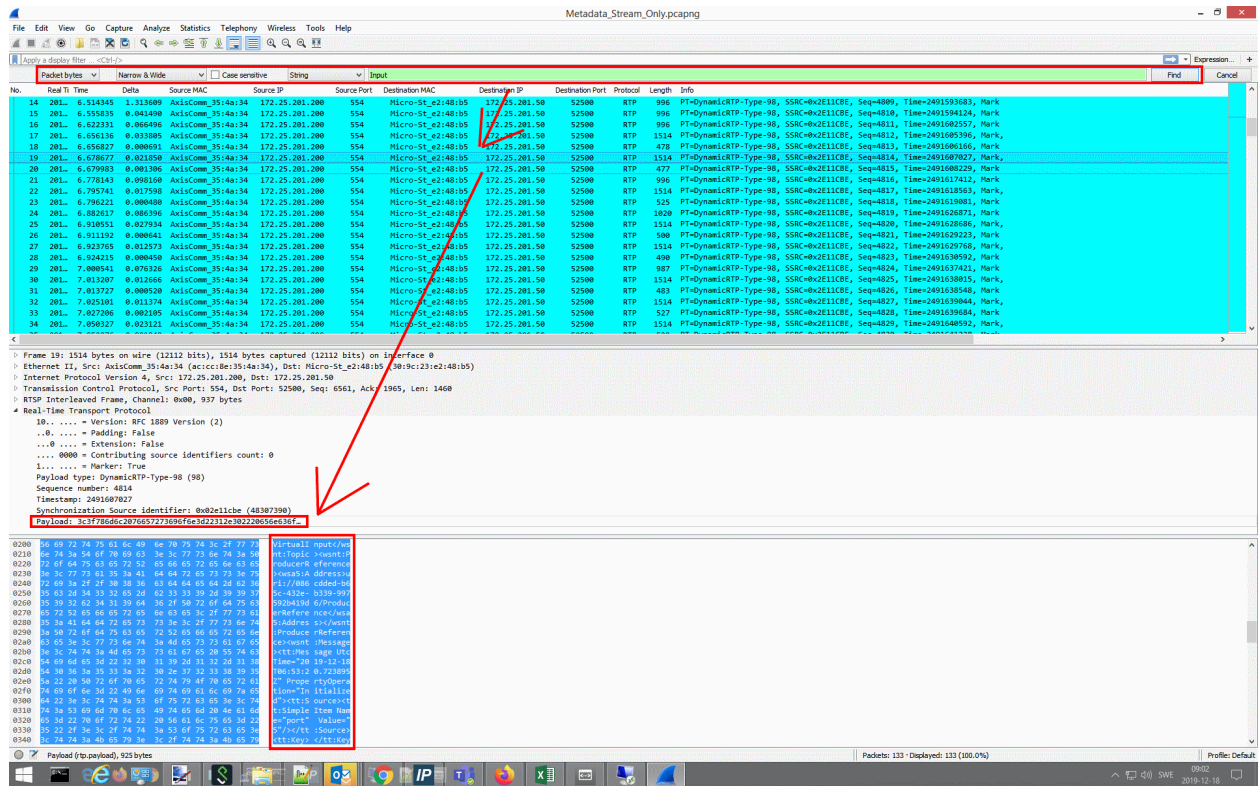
Metadata_Stream_Only.pcapng

File Edit View Go Capture Analyze Statistics Telephony Wireless Tools Help

Apply a display filter ... <Ctrl-/>

Expression...

Packet bytes | Narrow & Wide | Case sensitive | String | Input | Find | Cancel

| No. | Real Ti | Time | Delta | Source MAC | Source IP | Source Port | Destination MAC | Destination IP | Destination Port | Protocol | Length | Info |
|---|---|---|---|---|---|---|---|---|---|---|---|---|
| 14 | 201... | 6.514345 | 1.313609 | AxisComm_35:4a:34 | 172.25.201.200 | 554 | Micro-St_e2:48:b5 | 172.25.201.50 | 52500 | RTP | 996 | PT=DynamicRTP-Type-98, SSRC=0x2E11CBE, Seq=4809, Time=2491593683, Mark |
| 15 | 201... | 6.555835 | 0.041490 | AxisComm_35:4a:34 | 172.25.201.200 | 554 | Micro-St_e2:48:b5 | 172.25.201.50 | 52500 | RTP | 996 | PT=DynamicRTP-Type-98, SSRC=0x2E11CBE, Seq=4810, Time=2491594124, Mark |
| 16 | 201... | 6.622331 | 0.066496 | AxisComm_35:4a:34 | 172.25.201.200 | 554 | Micro-St_e2:48:b5 | 172.25.201.50 | 52500 | RTP | 996 | PT=DynamicRTP-Type-98, SSRC=0x2E11CBE, Seq=4811, Time=2491602557, Mark |
| 17 | 201... | 6.656136 | 0.033805 | AxisComm_35:4a:34 | 172.25.201.200 | 554 | Micro-St_e2:48:b5 | 172.25.201.50 | 52500 | RTP | 1514 | PT=DynamicRTP-Type-98, SSRC=0x2E11CBE, Seq=4812, Time=2491605396, Mark, |
| 18 | 201... | 6.656827 | 0.000691 | AxisComm_35:4a:34 | 172.25.201.200 | 554 | Micro-St_e2:48:b5 | 172.25.201.50 | 52500 | RTP | 478 | PT=DynamicRTP-Type-98, SSRC=0x2E11CBE, Seq=4813, Time=2491606166, Mark |
| 19 | 201... | 6.678677 | 0.021850 | AxisComm_35:4a:34 | 172.25.201.200 | 554 | Micro-St_e2:48:b5 | 172.25.201.50 | 52500 | RTP | 1514 | PT=DynamicRTP-Type-98, SSRC=0x2E11CBE, Seq=4814, Time=2491607027, Mark, |
| 20 | 201... | 6.679983 | 0.001306 | AxisComm_35:4a:34 | 172.25.201.200 | 554 | Micro-St_e2:48:b5 | 172.25.201.50 | 52500 | RTP | 477 | PT=DynamicRTP-Type-98, SSRC=0x2E11CBE, Seq=4815, Time=2491608229, Mark |
| 21 | 201... | 6.778143 | 0.098160 | AxisComm_35:4a:34 | 172.25.201.200 | 554 | Micro-St_e2:48:b5 | 172.25.201.50 | 52500 | RTP | 996 | PT=DynamicRTP-Type-98, SSRC=0x2E11CBE, Seq=4816, Time=2491617412, Mark |
| 22 | 201... | 6.795741 | 0.017598 | AxisComm_35:4a:34 | 172.25.201.200 | 554 | Micro-St_e2:48:b5 | 172.25.201.50 | 52500 | RTP | 1514 | PT=DynamicRTP-Type-98, SSRC=0x2E11CBE, Seq=4817, Time=2491618563, Mark, |
| 23 | 201... | 6.796221 | 0.000480 | AxisComm_35:4a:34 | 172.25.201.200 | 554 | Micro-St_e2:48:b5 | 172.25.201.50 | 52500 | RTP | 525 | PT=DynamicRTP-Type-98, SSRC=0x2E11CBE, Seq=4818, Time=2491619081, Mark |
| 24 | 201... | 6.882617 | 0.086396 | AxisComm_35:4a:34 | 172.25.201.200 | 554 | Micro-St_e2:48:b5 | 172.25.201.50 | 52500 | RTP | 1020 | PT=DynamicRTP-Type-98, SSRC=0x2E11CBE, Seq=4819, Time=2491626871, Mark |
| 25 | 201... | 6.910551 | 0.027934 | AxisComm_35:4a:34 | 172.25.201.200 | 554 | Micro-St_e2:48:b5 | 172.25.201.50 | 52500 | RTP | 1514 | PT=DynamicRTP-Type-98, SSRC=0x2E11CBE, Seq=4820, Time=2491628686, Mark, |
| 26 | 201... | 6.911192 | 0.000641 | AxisComm_35:4a:34 | 172.25.201.200 | 554 | Micro-St_e2:48:b5 | 172.25.201.50 | 52500 | RTP | 500 | PT=DynamicRTP-Type-98, SSRC=0x2E11CBE, Seq=4821, Time=2491629223, Mark |
| 27 | 201... | 6.923765 | 0.012573 | AxisComm_35:4a:34 | 172.25.201.200 | 554 | Micro-St_e2:48:b5 | 172.25.201.50 | 52500 | RTP | 1514 | PT=DynamicRTP-Type-98, SSRC=0x2E11CBE, Seq=4822, Time=2491629768, Mark, |
| 28 | 201... | 6.924215 | 0.000450 | AxisComm_35:4a:34 | 172.25.201.200 | 554 | Micro-St_e2:48:b5 | 172.25.201.50 | 52500 | RTP | 490 | PT=DynamicRTP-Type-98, SSRC=0x2E11CBE, Seq=4823, Time=2491630592, Mark |
| 29 | 201... | 7.000541 | 0.076326 | AxisComm_35:4a:34 | 172.25.201.200 | 554 | Micro-St_e2:48:b5 | 172.25.201.50 | 52500 | RTP | 987 | PT=DynamicRTP-Type-98, SSRC=0x2E11CBE, Seq=4824, Time=2491637421, Mark |
| 30 | 201... | 7.013207 | 0.012666 | AxisComm_35:4a:34 | 172.25.201.200 | 554 | Micro-St_e2:48:b5 | 172.25.201.50 | 52500 | RTP | 1514 | PT=DynamicRTP-Type-98, SSRC=0x2E11CBE, Seq=4825, Time=2491638015, Mark, |
| 31 | 201... | 7.013727 | 0.000520 | AxisComm_35:4a:34 | 172.25.201.200 | 554 | Micro-St_e2:48:b5 | 172.25.201.50 | 52500 | RTP | 483 | PT=DynamicRTP-Type-98, SSRC=0x2E11CBE, Seq=4826, Time=2491638548, Mark |
| 32 | 201... | 7.025101 | 0.011374 | AxisComm_35:4a:34 | 172.25.201.200 | 554 | Micro-St_e2:48:b5 | 172.25.201.50 | 52500 | RTP | 1514 | PT=DynamicRTP-Type-98, SSRC=0x2E11CBE, Seq=4827, Time=2491639044, Mark, |
| 33 | 201... | 7.027206 | 0.002105 | AxisComm_35:4a:34 | 172.25.201.200 | 554 | Micro-St_e2:48:b5 | 172.25.201.50 | 52500 | RTP | 527 | PT=DynamicRTP-Type-98, SSRC=0x2E11CBE, Seq=4828, Time=2491639684, Mark |
| 34 | 201... | 7.050327 | 0.023121 | AxisComm_35:4a:34 | 172.25.201.200 | 554 | Micro-St_e2:48:b5 | 172.25.201.50 | 52500 | RTP | 1514 | PT=DynamicRTP-Type-98, SSRC=0x2E11CBE, Seq=4829, Time=2491640592, Mark, |

Frame 19: 1514 bytes on wire (12112 bits), 1514 bytes captured (12112 bits) on interface 0
Ethernet II, Src: AxisComm_35:4a:34 (ac:cc:8e:35:4a:34), Dst: Micro-St_e2:48:b5 (30:9c:23:e2:48:b5)
Internet Protocol Version 4, Src: 172.25.201.200, Dst: 172.25.201.50
Transmission Control Protocol, Src Port: 554, Dst Port: 52500, Seq: 6561, Ack: 1965, Len: 1460
RTSP Interleaved Frame, Channel: 0x00, 937 bytes
Real-Time Transport Protocol
10.. .... = Version: RFC 1889 Version (2)
..0. .... = Padding: False
...0 .... = Extension: False
.... 0000 = Contributing source identifiers count: 0
1... .... = Marker: True
Payload type: DynamicRTP-Type-98 (98)
Sequence number: 4814
Timestamp: 2491607027
Synchronization Source identifier: 0x02e11cbe (48307390)
Payload: 3c3f786d6c207665727369606f6e3d22312e302220656e636f...

0200 56 69 72 74 75 61 6c 49 6e 70 75 74 3c 2f 77 73 VirtualI nput</ws
0210 6e 74 3a 54 6f 70 69 63 3e 3c 77 73 6e 74 3a 50 nt:Topic ><wsnt:P
0220 72 6f 64 75 63 65 72 52 65 66 65 72 65 6e 63 65 roducerR eference
0230 3e 3c 77 73 61 35 3a 41 64 64 72 65 73 73 3e 75 ><wsa5:A ddress>u
0240 72 69 3a 2f 2f 30 38 36 63 64 64 65 62 2d 62 36 ri://086 cdded-b6
0250 35 63 2d 34 33 32 65 2d 62 33 33 39 2d 39 39 37 5c-432e- b339-997
0260 35 39 32 62 34 31 39 64 36 2f 50 72 6f 64 75 63 592b419d 6/Produc
0270 65 72 52 65 66 65 72 65 6e 63 65 3c 2f 77 73 61 erRefere nce</wsa
0280 35 3a 41 64 64 72 65 73 73 3e 3c 2f 77 73 6e 74 5:Addres s></wsnt
0290 3a 50 72 6f 64 75 63 65 72 52 65 66 65 72 65 6e :Produce rReferen
02a0 63 65 3e 3c 77 73 6e 74 3a 4d 65 73 73 61 67 65 ce><wsnt :Message
02b0 3e 3c 74 74 3a 4d 65 73 73 61 67 65 20 55 74 63 ><tt:Mes sage Utc
02c0 54 69 6d 65 3d 22 32 30 31 39 2d 31 32 2d 31 38 Time="20 19-12-18
02d0 54 30 36 3a 35 33 3a 32 30 2e 37 32 33 38 39 35 T06:53:2 0.723895
02e0 5a 22 20 50 72 6f 70 65 72 74 79 4f 70 65 72 61 Z" Prope rtyOpera
02f0 74 69 6f 6e 3d 22 49 6e 69 74 69 61 6c 69 7a 65 tion="In itialize
0300 64 22 3e 3c 74 74 3a 53 6f 75 72 63 65 3e 3c 74 d"><tt:S ource><t
0310 74 3a 53 69 6d 70 6c 65 49 74 65 6d 20 4e 61 6d t:Simple Item Nam
0320 65 3d 22 70 6f 72 74 22 20 56 61 6c 75 65 3d 22 e="port" Value="
0330 35 22 2f 3e 3c 2f 74 74 3a 53 6f 75 72 63 65 3e 5"/></tt :Source>
0340 3c 74 74 3a 4b 65 79 3e 3c 2f 74 74 3a 4b 65 79 <tt:Key> </tt:Key

Payload (rtp.payload), 925 bytes | Packets: 133 · Displayed: 133 (100.0%) | Profile: Default

SWE 09:02 2019-12-18